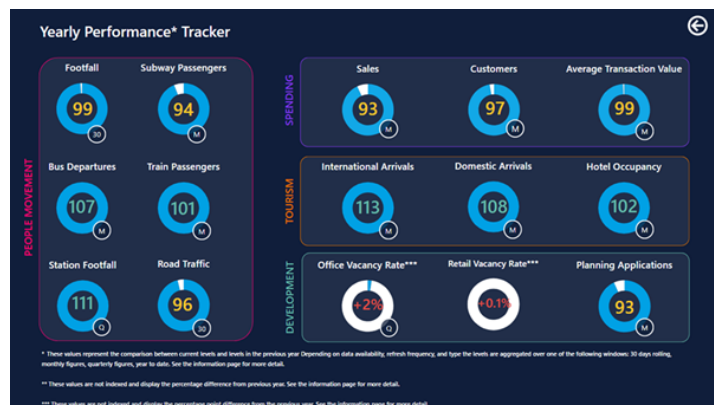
Yearly Performance* Tracker

PEOPLE MOVEMENT

Footfall
99
30

Subway Passengers
94
M

Bus Departures
107
M

Train Passengers
101
M

Station Footfall
111
Q

Road Traffic
96
30

SPENDING

Sales
93
M

Customers
97
M

Average Transaction Value
99
M

TOURISM

International Arrivals
113
M

Domestic Arrivals
108
M

Hotel Occupancy
102
M

DEVELOPMENT

Office Vacancy Rate***
+2%
Q

Retail Vacancy Rate***
+0.1%

Planning Applications
93
M

* These values represent the comparison between current levels and levels in the previous year Depending on data availability, refresh frequency, and type the levels are aggregated over one of the following windows: 30 days rolling, monthly figures, quarterly figures, year to date. See the information page for more detail.

** These values are not indexed and display the percentage difference from previous year. See the information page for more detail.

*** These values are not indexed and display the percentage point difference from the previous year. See the information page for more detail.